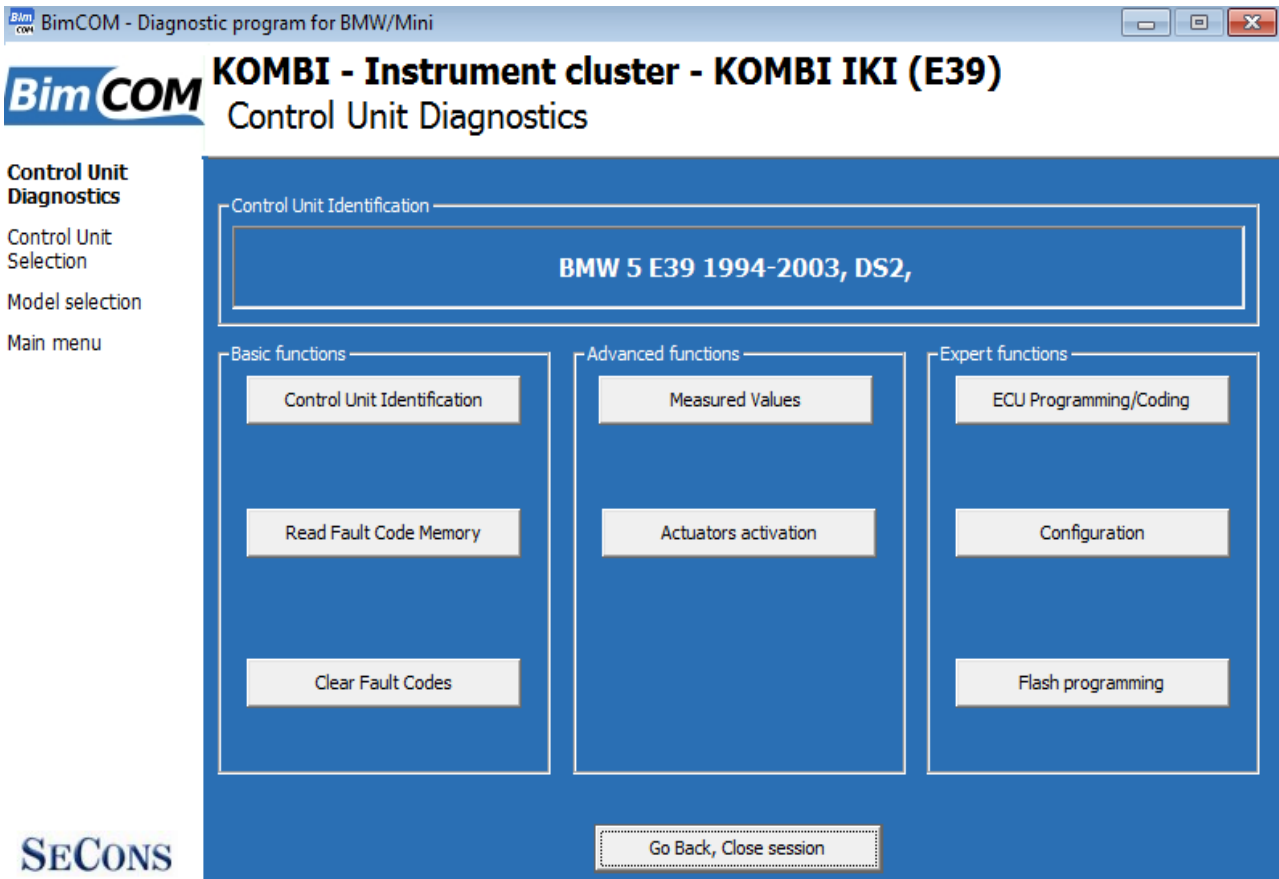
BimCOM - Diagnostic program for BMW/Mini

BimCOM

KOMBI - Instrument cluster - KOMBI IKI (E39)
Control Unit Diagnostics

Control Unit Diagnostics
Control Unit Selection
Model selection
Main menu

Control Unit Identification
BMW 5 E39 1994-2003, DS2,

Basic functions
Control Unit Identification
Read Fault Code Memory
Clear Fault Codes

Advanced functions
Measured Values
Actuators activation

Expert functions
ECU Programming/Coding
Configuration
Flash programming

SECONS

Go Back, Close session